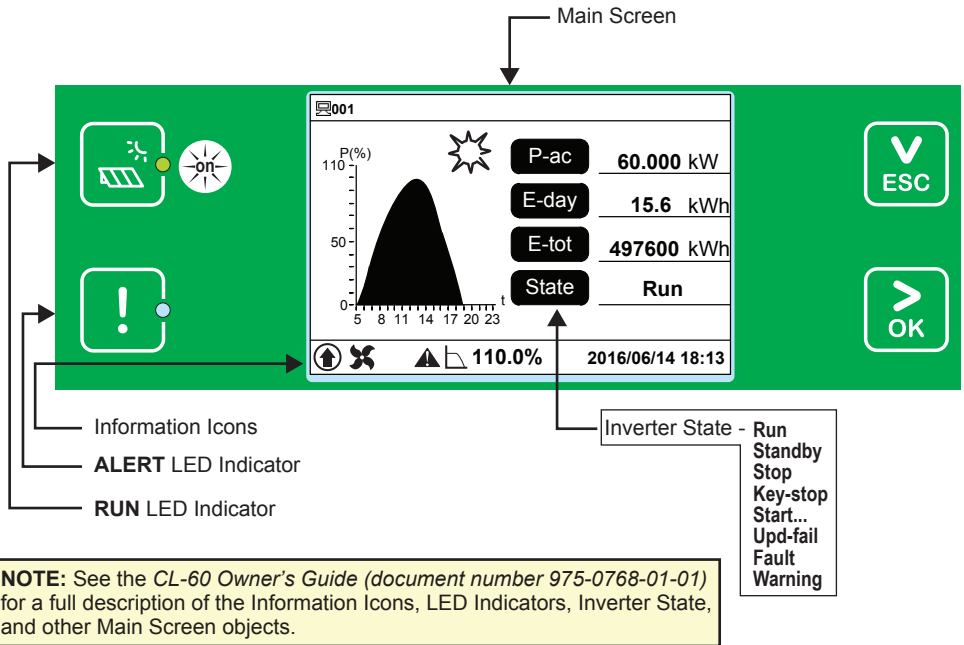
Main Screen

001

P(%)
110
50
0
5 8 11 14 17 20 23
t

on

P-ac 60.000 kW
E-day 15.6 kWh
E-tot 497600 kWh
State Run

110.0%
2016/06/14 18:13

ESC
OK

Information Icons
**ALERT** LED Indicator
**RUN** LED Indicator

Inverter State - **Run**
**Standby**
**Stop**
**Key-stop**
**Start...**
**Upd-fail**
**Fault**
**Warning**

**NOTE:** See the *CL-60 Owner's Guide (document number 975-0768-01-01)* for a full description of the Information Icons, LED Indicators, Inverter State, and other Main Screen objects.